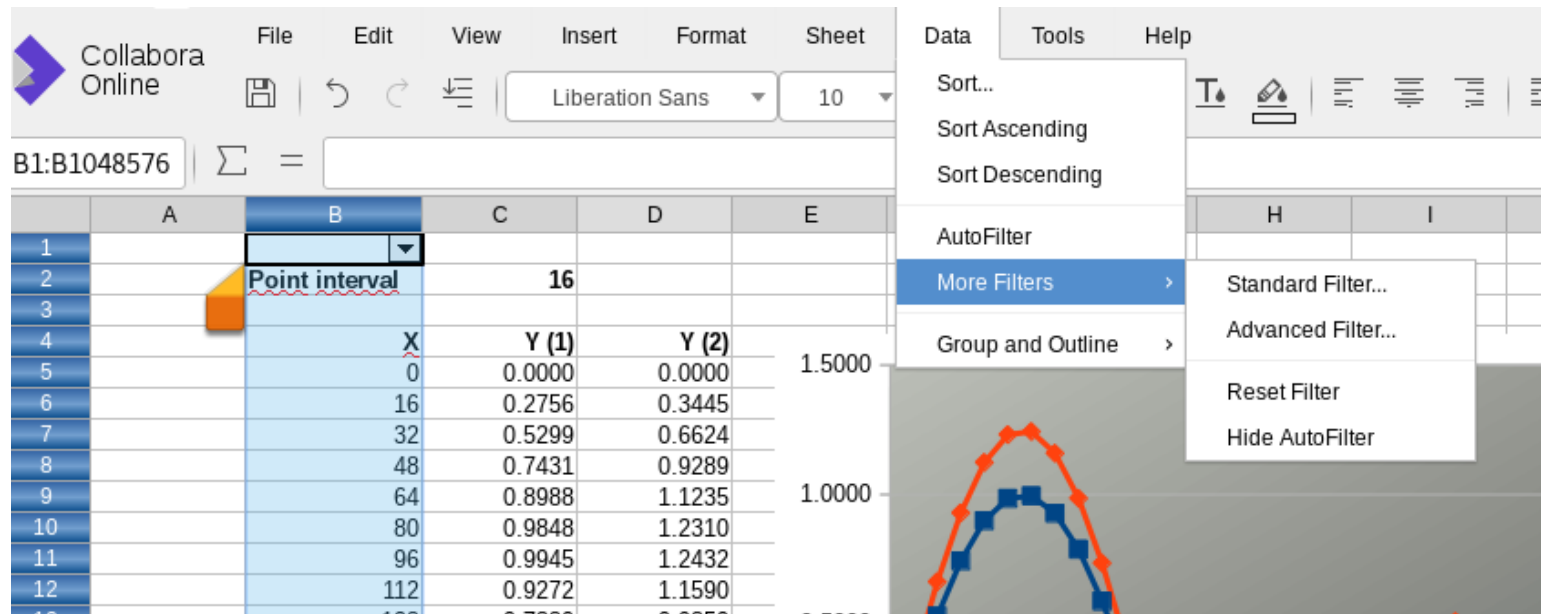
Collabora Online

File Edit View Insert Format Sheet Data Tools Help

Liberation Sans 10

B1:B1048576 ∑ =

Sort...
Sort Ascending
Sort Descending
AutoFilter
More Filters ›
Group and Outline ›

Standard Filter...
Advanced Filter...
Reset Filter
Hide AutoFilter

| | A | B | C | D | E | H | I |
|---|---|---|---|---|---|---|---|
| 1 | | | | | | | |
| 2 | | Point interval | 16 | | | | |
| 3 | | | | | | | |
| 4 | | X | Y (1) | Y (2) | | | |
| 5 | | 0 | 0.0000 | 0.0000 | | | |
| 6 | | 16 | 0.2756 | 0.3445 | | | |
| 7 | | 32 | 0.5299 | 0.6624 | | | |
| 8 | | 48 | 0.7431 | 0.9289 | | | |
| 9 | | 64 | 0.8988 | 1.1235 | | | |
| 10 | | 80 | 0.9848 | 1.2310 | | | |
| 11 | | 96 | 0.9945 | 1.2432 | | | |
| 12 | | 112 | 0.9272 | 1.1590 | | | |

1.5000
1.0000
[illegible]